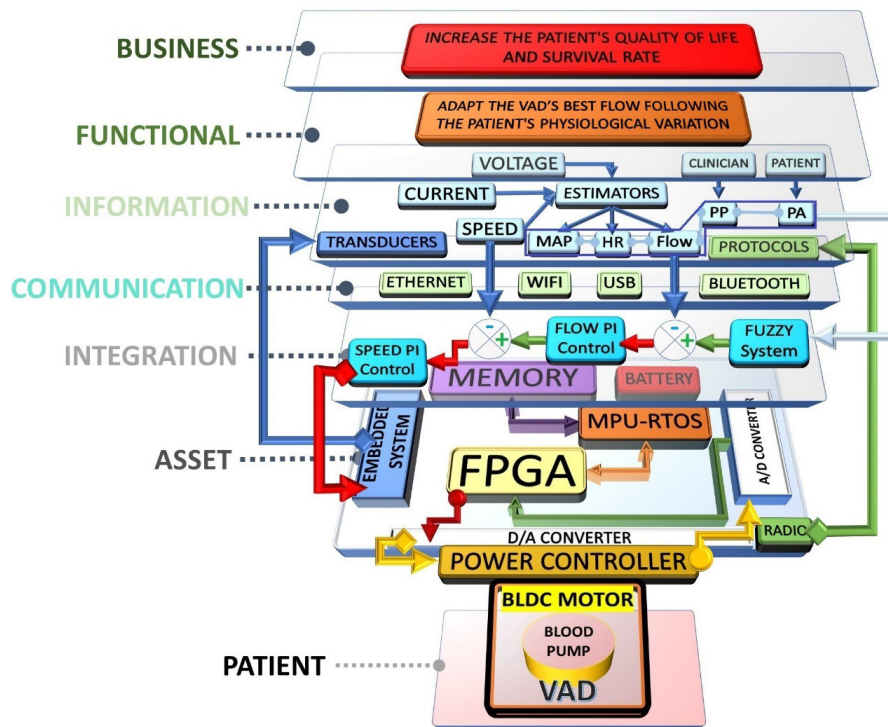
BUSINESS

INCREASE THE PATIENT'S QUALITY OF LIFE AND SURVIVAL RATE

FUNCTIONAL

ADAPT THE VAD'S BEST FLOW FOLLOWING THE PATIENT'S PHYSIOLOGICAL VARIATION

INFORMATION

VOLTAGE

CLINICIAN

PATIENT

CURRENT

ESTIMATORS

PP

PA

SPEED

MAP

HR

Flow

TRANSDUCERS

PROTOCOLS

COMMUNICATION

ETHERNET

WIFI

USB

BLUETOOTH

INTEGRATION

-

+

FLOW PI Control

-

+

FUZZY System

SPEED PI Control

MEMORY

BATTERY

MPU-RTOS

A/D CONVERTER

ASSET

EMBEDDED SYSTEM

FPGA

D/A CONVERTER

RADIO

POWER CONTROLLER

BLDC MOTOR

BLOOD PUMP

PATIENT

VAD